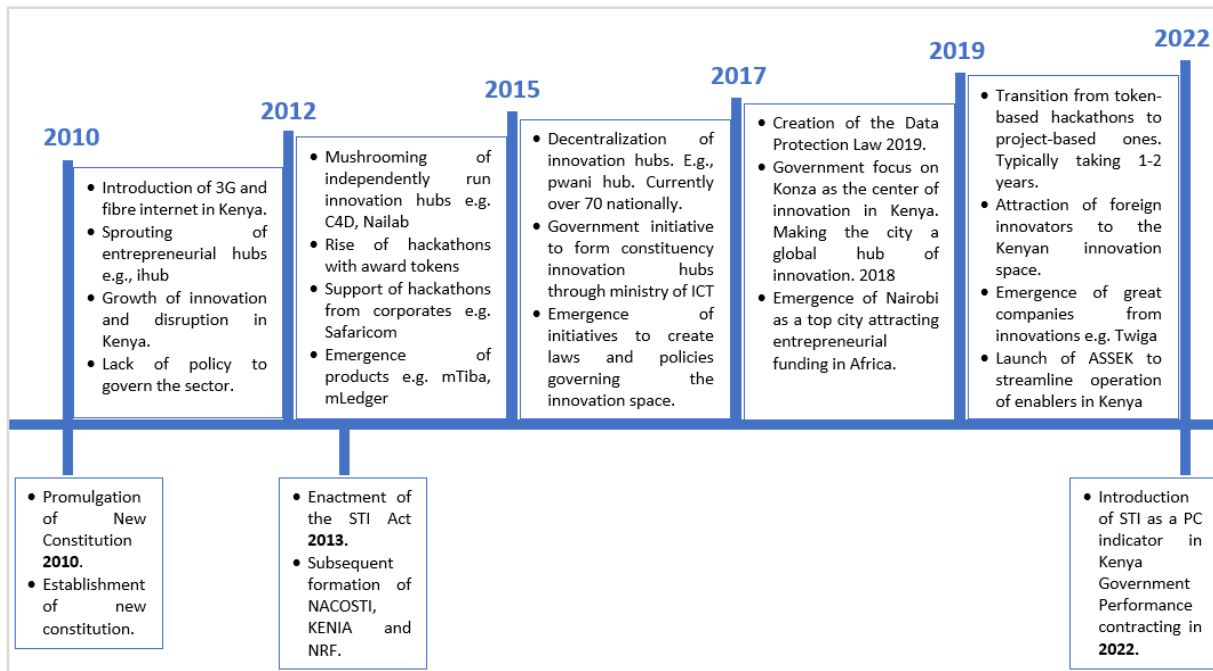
2010

- Introduction of 3G and fibre internet in Kenya.
- Sprouting of entrepreneurial hubs e.g., ihub
- Growth of innovation and disruption in Kenya.
- Lack of policy to govern the sector.

2012

- Mushrooming of independently run innovation hubs e.g. C4D, Nailab
- Rise of hackathons with award tokens
- Support of hackathons from corporates e.g. Safaricom
- Emergence of products e.g. mTiba, mLedger

2015

- Decentralization of innovation hubs. E.g., pwani hub. Currently over 70 nationally.
- Government initiative to form constituency innovation hubs through ministry of ICT
- Emergence of initiatives to create laws and policies governing the innovation space.

2017

- Creation of the Data Protection Law 2019.
- Government focus on Konza as the center of innovation in Kenya. Making the city a global hub of innovation. 2018
- Emergence of Nairobi as a top city attracting entrepreneurial funding in Africa.

2019

- Transition from token-based hackathons to project-based ones. Typically taking 1-2 years.
- Attraction of foreign innovators to the Kenyan innovation space.
- Emergence of great companies from innovations e.g. Twiga
- Launch of ASSEK to streamline operation of enablers in Kenya

2022

- Promulgation of New Constitution **2010**.
- Establishment of new constitution.

- Enactment of the STI Act **2013**.
- Subsequent formation of NACOSTI, KENIA and NRF.

- Introduction of STI as a PC indicator in Kenya Government Performance contracting in **2022**.